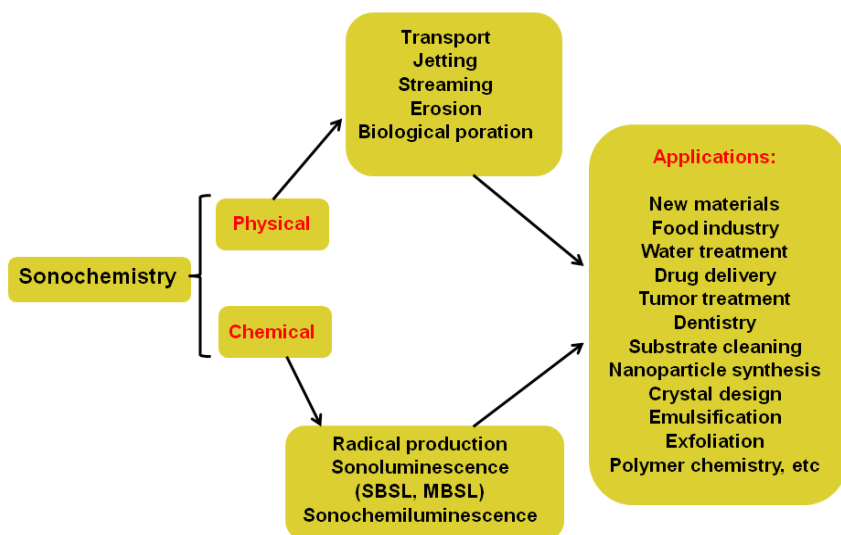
Sonochemistry

Physical

Chemical

Transport
Jetting
Streaming
Erosion
Biological poration

Radical production
Sonoluminescence
(SBSL, MBSL)
Sonochemiluminescence

Applications:

New materials
Food industry
Water treatment
Drug delivery
Tumor treatment
Dentistry
Substrate cleaning
Nanoparticle synthesis
Crystal design
Emulsification
Exfoliation
Polymer chemistry, etc